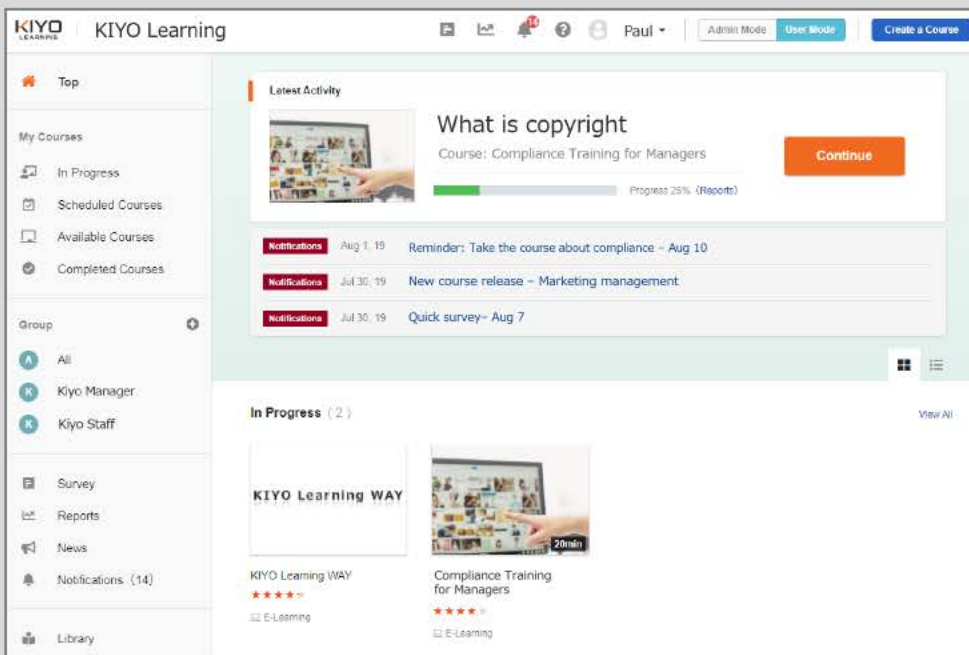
KIYO LEARNING KIYO Learning

14 Paul Admin Mode User Mode Create a Course

Top

My Courses

In Progress

Scheduled Courses

Available Courses

Completed Courses

Group

All

Kiyo Manager

Kiyo Staff

Survey

Reports

News

Notifications (14)

Library

Latest Activity

What is copyright

Course: Compliance Training for Managers

Progress 25% (Reports)

Continue

Notifications Aug 1, 19 Reminder: Take the course about compliance – Aug 10

Notifications Jul 30, 19 New course release – Marketing management

Notifications Jul 30, 19 Quick survey– Aug 7

In Progress (2)

View All

KIYO Learning WAY

20min

KIYO Learning WAY

E-Learning

Compliance Training for Managers

E-Learning